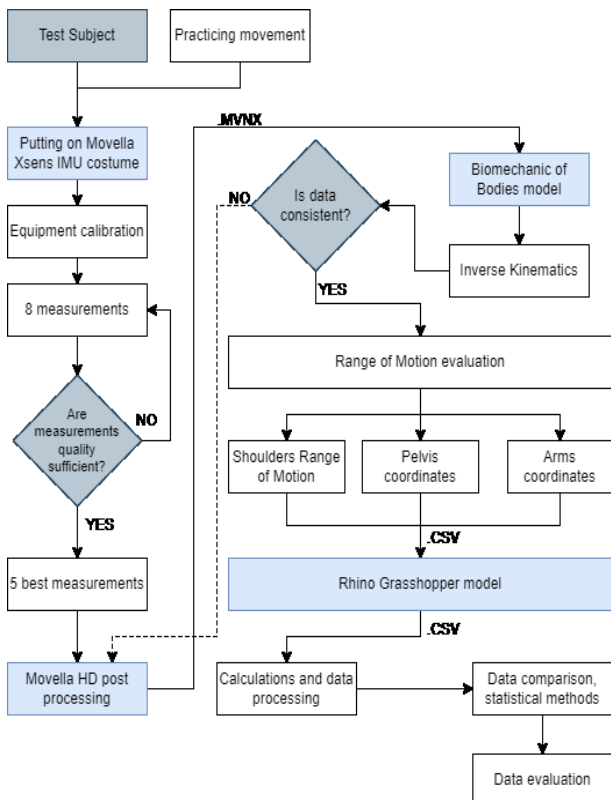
Test Subject

Practicing movement

Putting on Movella Xsens IMU costume

.MVNX

Is data consistent?

NO

Biomechanic of Bodies model

Equipment calibration

Inverse Kinematics

YES

8 measurements

Range of Motion evaluation

Are measurements quality sufficient?

NO

Shoulders Range of Motion

Pelvis coordinates

Arms coordinates

YES

.CSV

5 best measurements

Rhino Grasshopper model

.CSV

Movella HD post processing

Calculations and data processing

Data comparison, statistical methods

Data evaluation